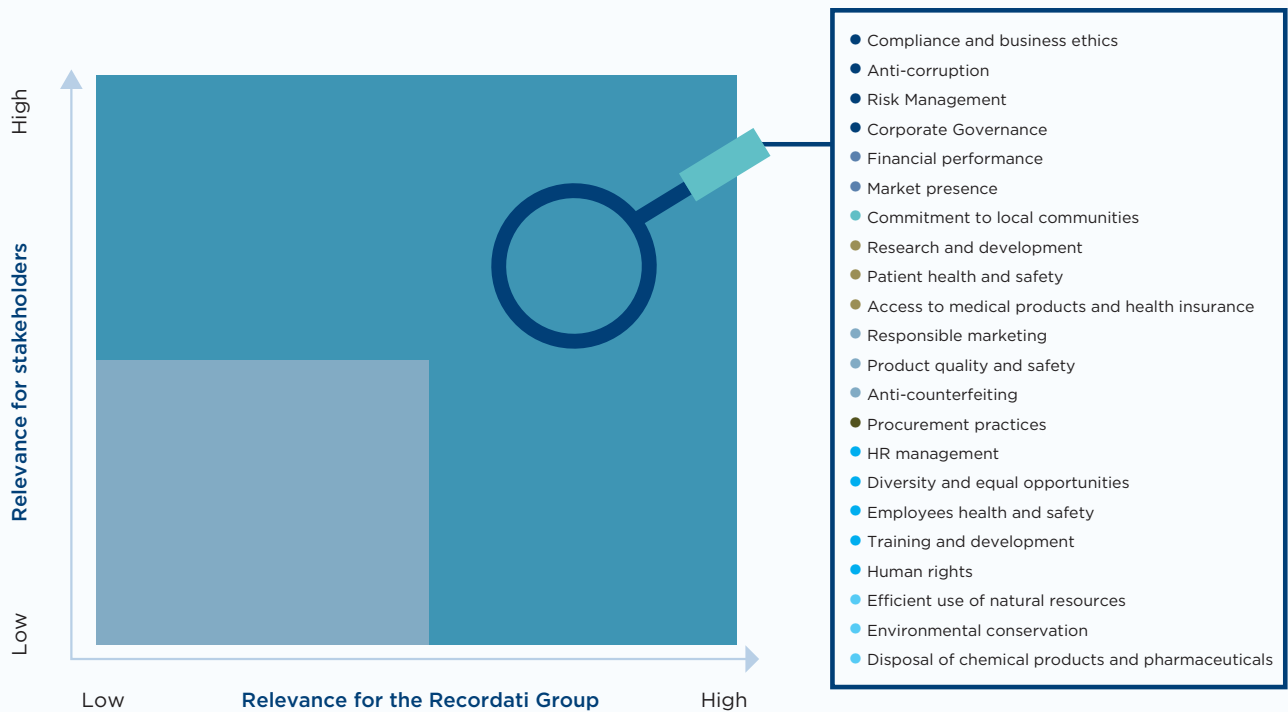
High

Relevance for stakeholders

Low

Low

Relevance for the Recordati Group

High

Compliance and business ethics
Anti-corruption
Risk Management
Corporate Governance
Financial performance
Market presence
Commitment to local communities
Research and development
Patient health and safety
Access to medical products and health insurance
Responsible marketing
Product quality and safety
Anti-counterfeiting
Procurement practices
HR management
Diversity and equal opportunities
Employees health and safety
Training and development
Human rights
Efficient use of natural resources
Environmental conservation
Disposal of chemical products and pharmaceuticals